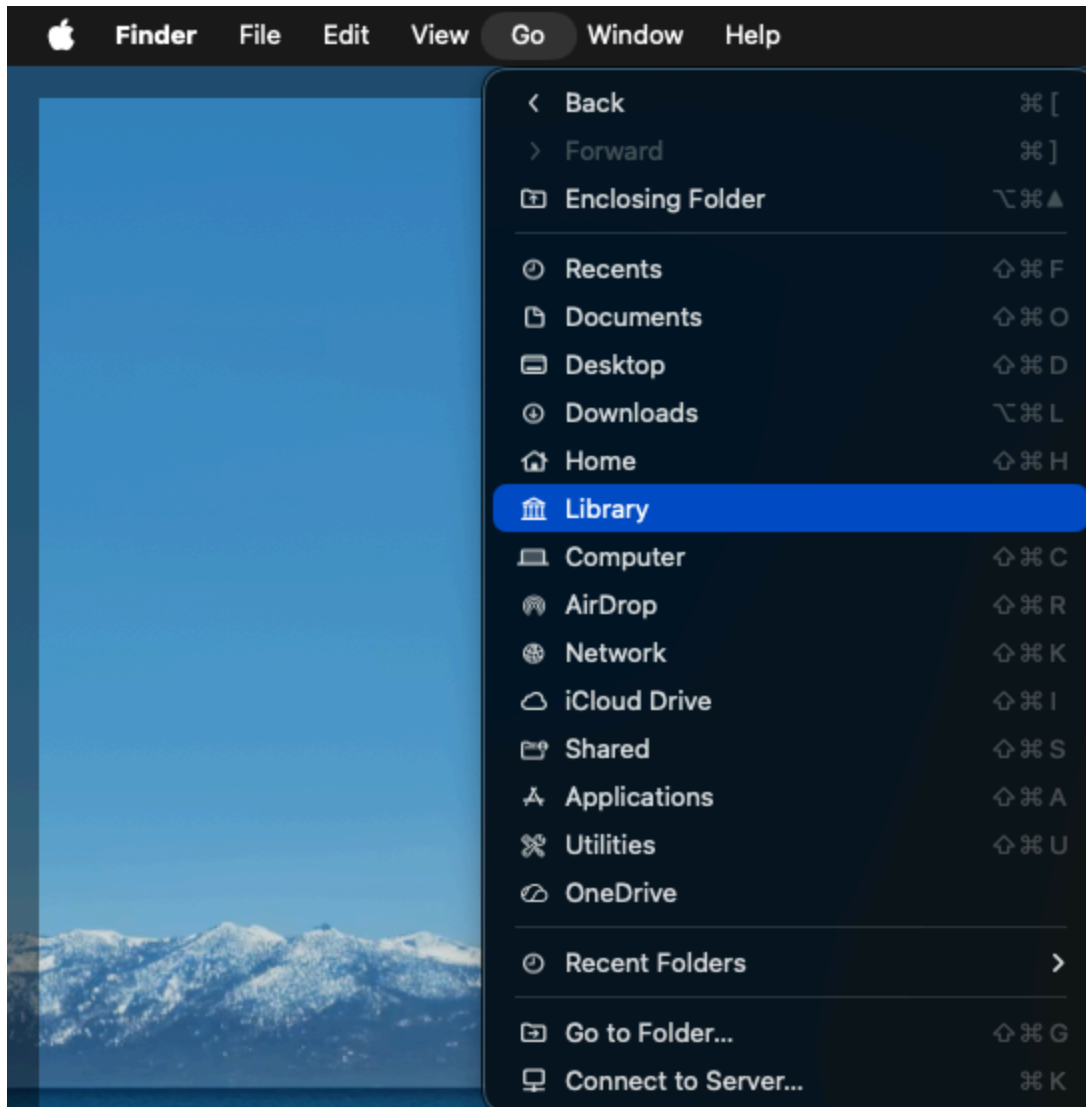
Finder File Edit View Go Window Help

Back ⌘[
Forward ⌘]
Enclosing Folder ⌥⌘▲

Recents ⇧⌘F
Documents ⇧⌘O
Desktop ⇧⌘D
Downloads ⌥⌘L
Home ⇧⌘H
Library
Computer ⇧⌘C
AirDrop ⇧⌘R
Network ⇧⌘K
iCloud Drive ⇧⌘I
Shared ⇧⌘S
Applications ⇧⌘A
Utilities ⇧⌘U
OneDrive

Recent Folders >

Go to Folder... ⇧⌘G
Connect to Server... ⌘K